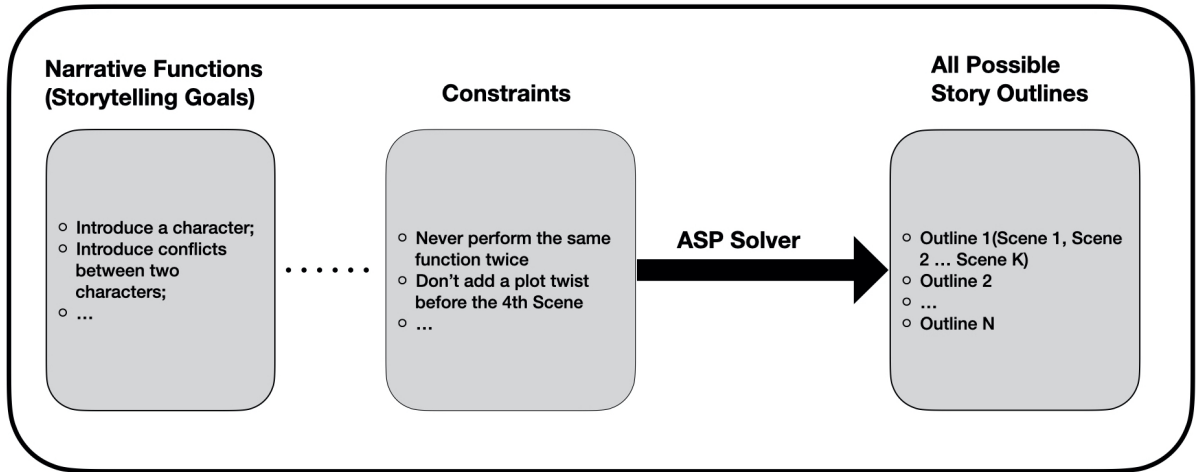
Narrative Functions (Storytelling Goals)

- Introduce a character;
- Introduce conflicts between two characters;
- …

……

Constraints

- Never perform the same function twice
- Don't add a plot twist before the 4th Scene
- …

ASP Solver

All Possible Story Outlines

- Outline 1(Scene 1, Scene 2 … Scene K)
- Outline 2
- …
- Outline N